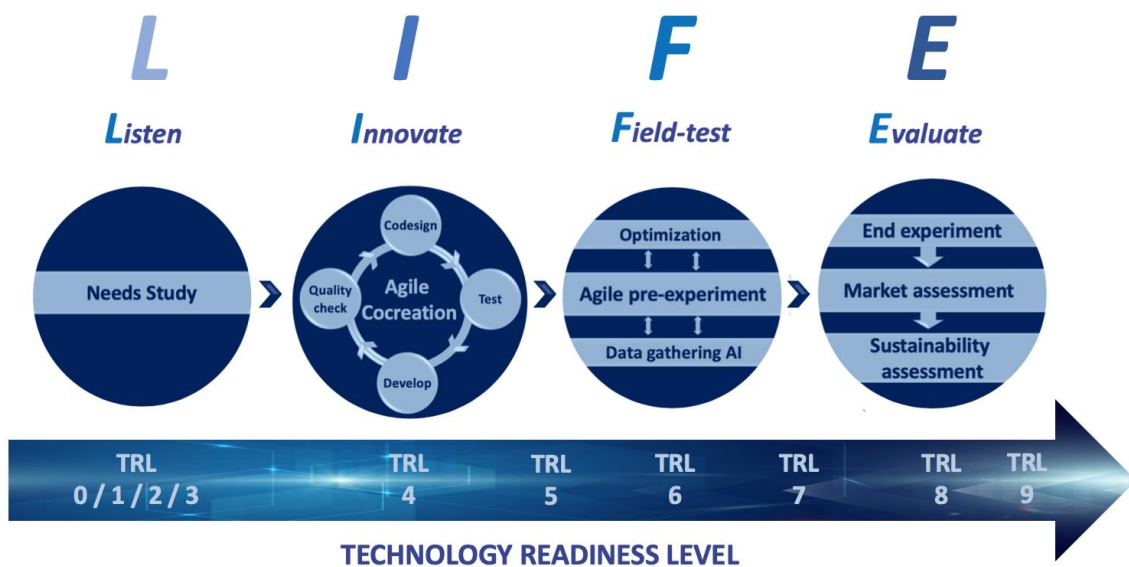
L I F E

Listen Innovate Field-test Evaluate

Needs Study

Codesign
Quality check
Agile Cocreation
Test
Develop

Optimization
Agile pre-experiment
Data gathering AI

End experiment
Market assessment
Sustainability assessment

TRL 0 / 1 / 2 / 3
TRL 4
TRL 5
TRL 6
TRL 7
TRL 8
TRL 9

TECHNOLOGY READINESS LEVEL